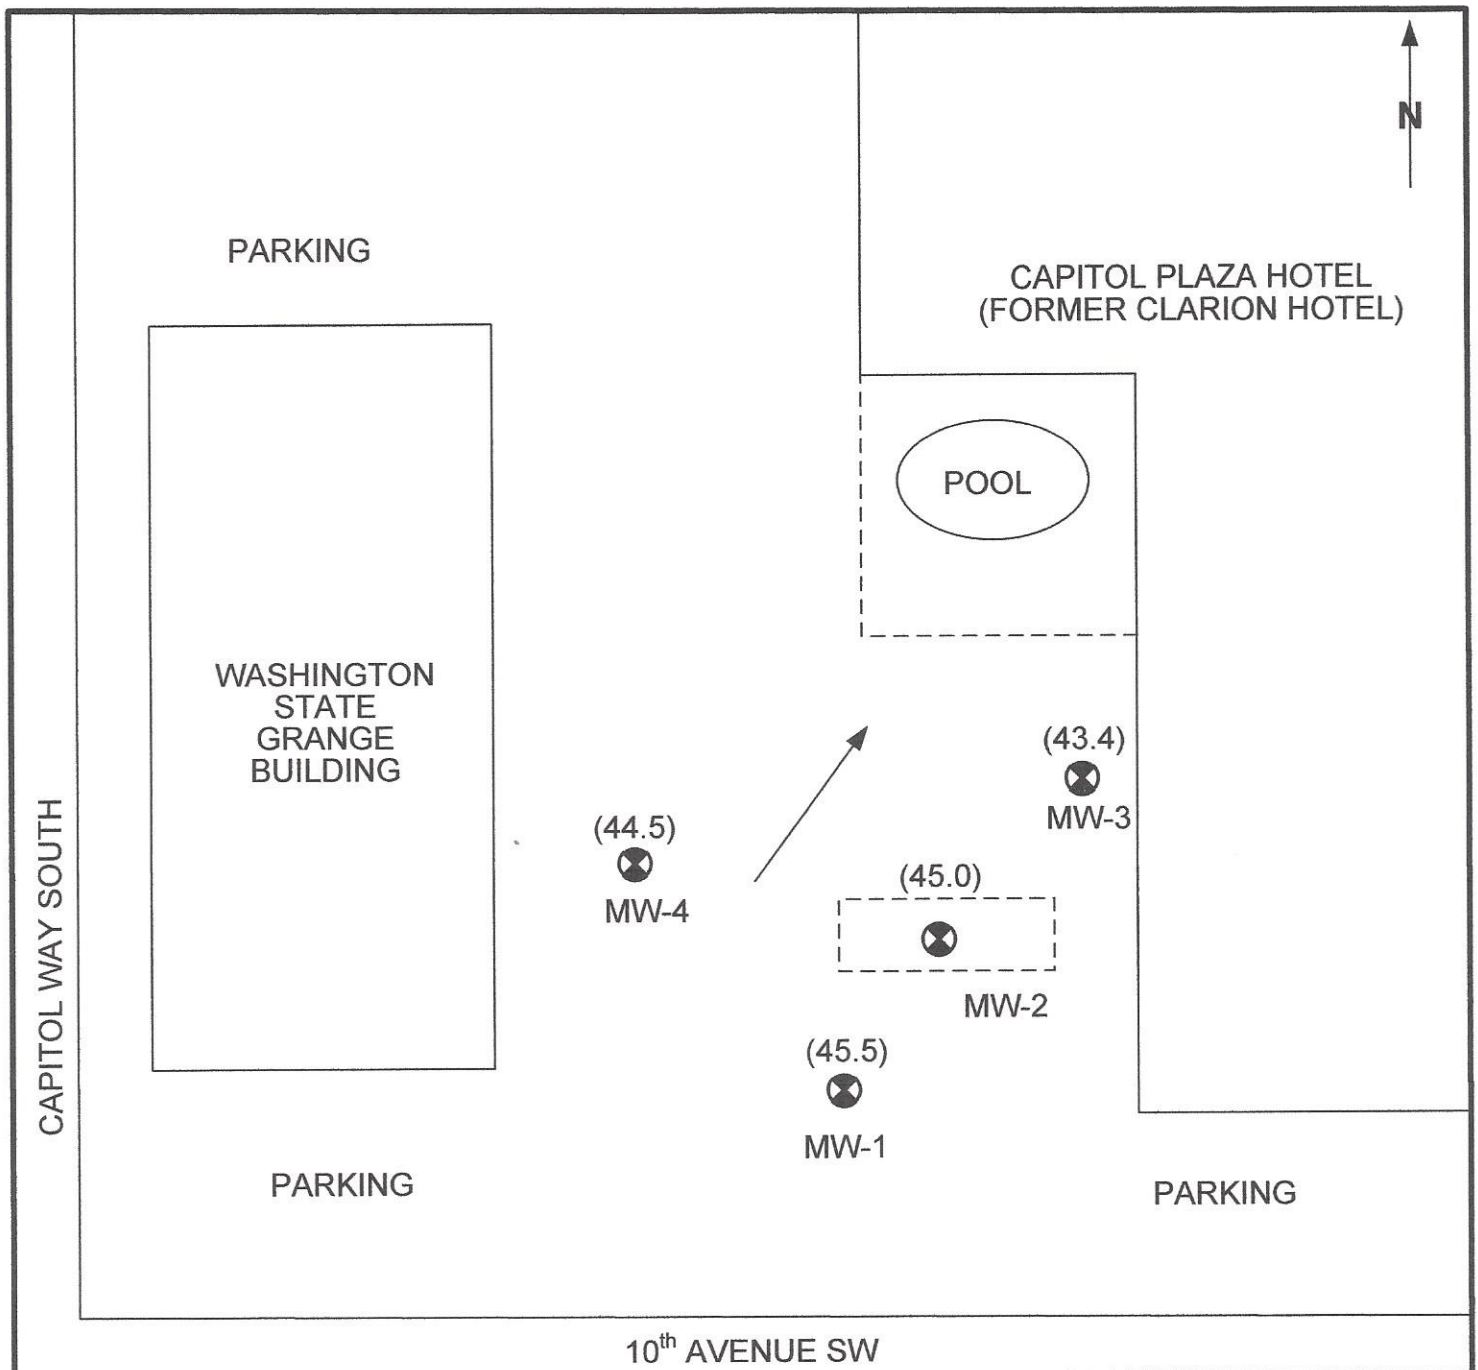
N

PARKING

CAPITOL PLAZA HOTEL
(FORMER CLARION HOTEL)

POOL

WASHINGTON
STATE
GRANGE
BUILDING

(43.4)
MW-3

(44.5)
MW-4

(45.0)
MW-2

(45.5)
MW-1

CAPITOL WAY SOUTH

PARKING

PARKING

10$^{th}$ AVENUE SW